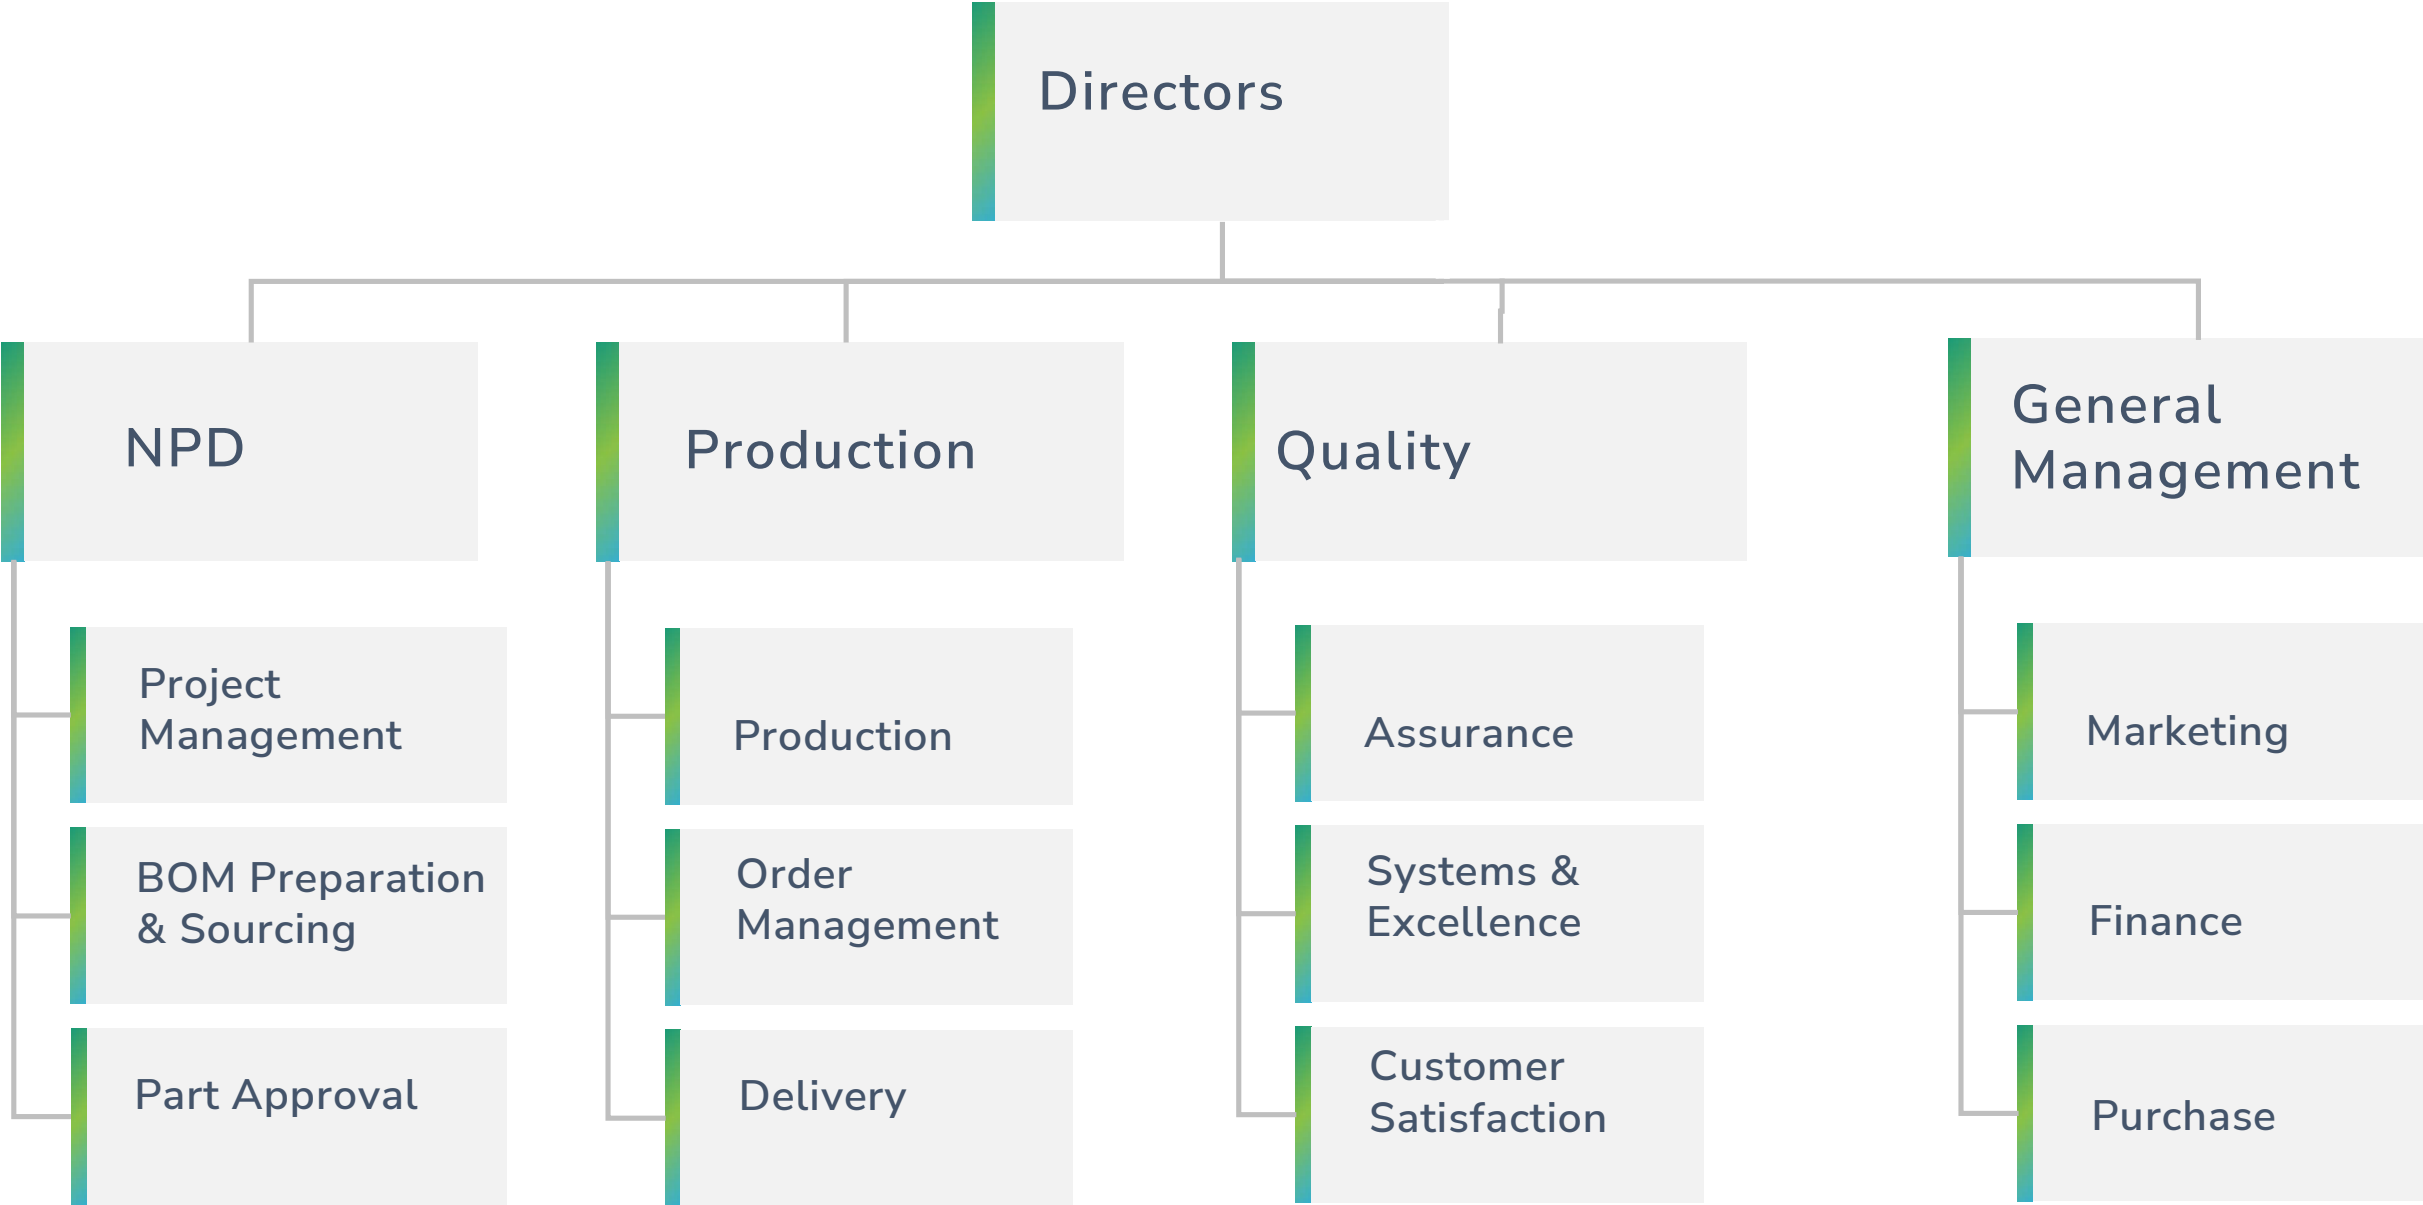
Directors

NPD

Project Management

BOM Preparation & Sourcing

Part Approval

Production

Production

Order Management

Delivery

Quality

Assurance

Systems & Excellence

Customer Satisfaction

General Management

Marketing

Finance

Purchase